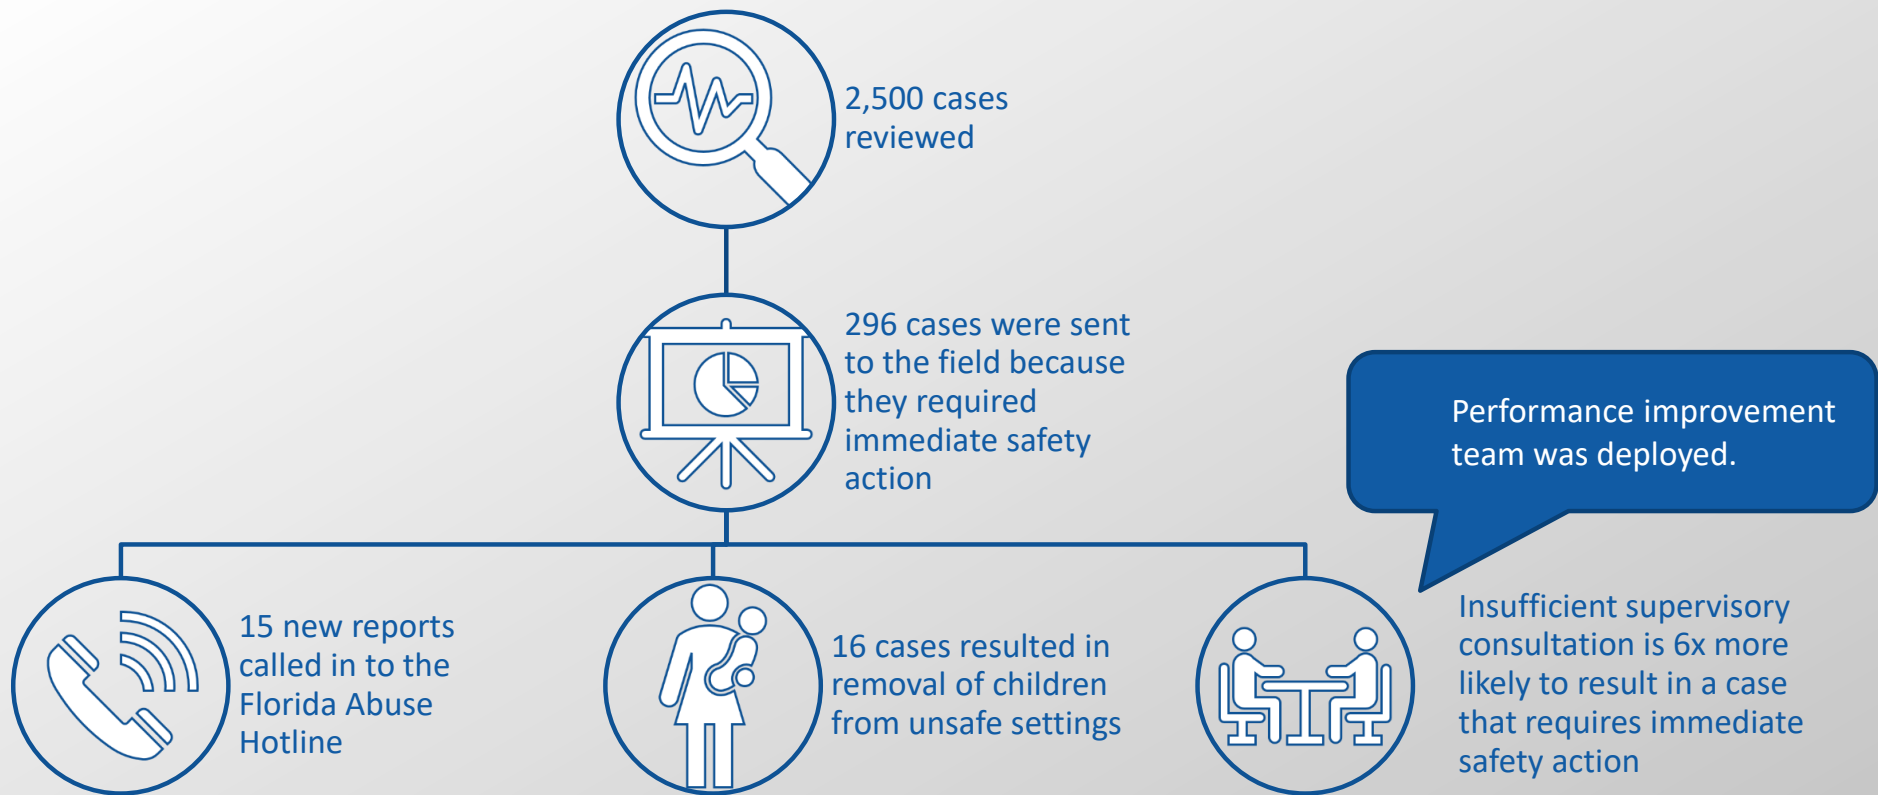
2,500 cases reviewed

296 cases were sent to the field because they required immediate safety action

Performance improvement team was deployed.

15 new reports called in to the Florida Abuse Hotline

16 cases resulted in removal of children from unsafe settings

Insufficient supervisory consultation is 6x more likely to result in a case that requires immediate safety action